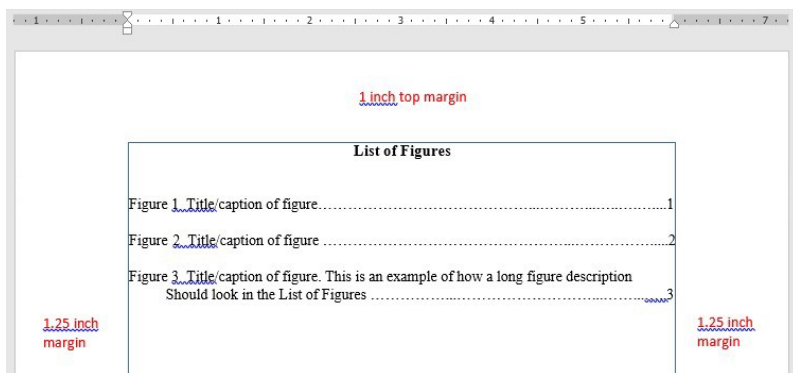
· 1 · · · 1 · · · 2 · · · 3 · · · 4 · · · 5 · · · 7 ·

1 inch top margin

List of Figures

Figure 1. Title/caption of figure……………………………………………………………1

Figure 2. Title/caption of figure ……………………………………………………………2

Figure 3. Title/caption of figure. This is an example of how a long figure description Should look in the List of Figures ……………………………………………………3

1.25 inch margin

1.25 inch margin